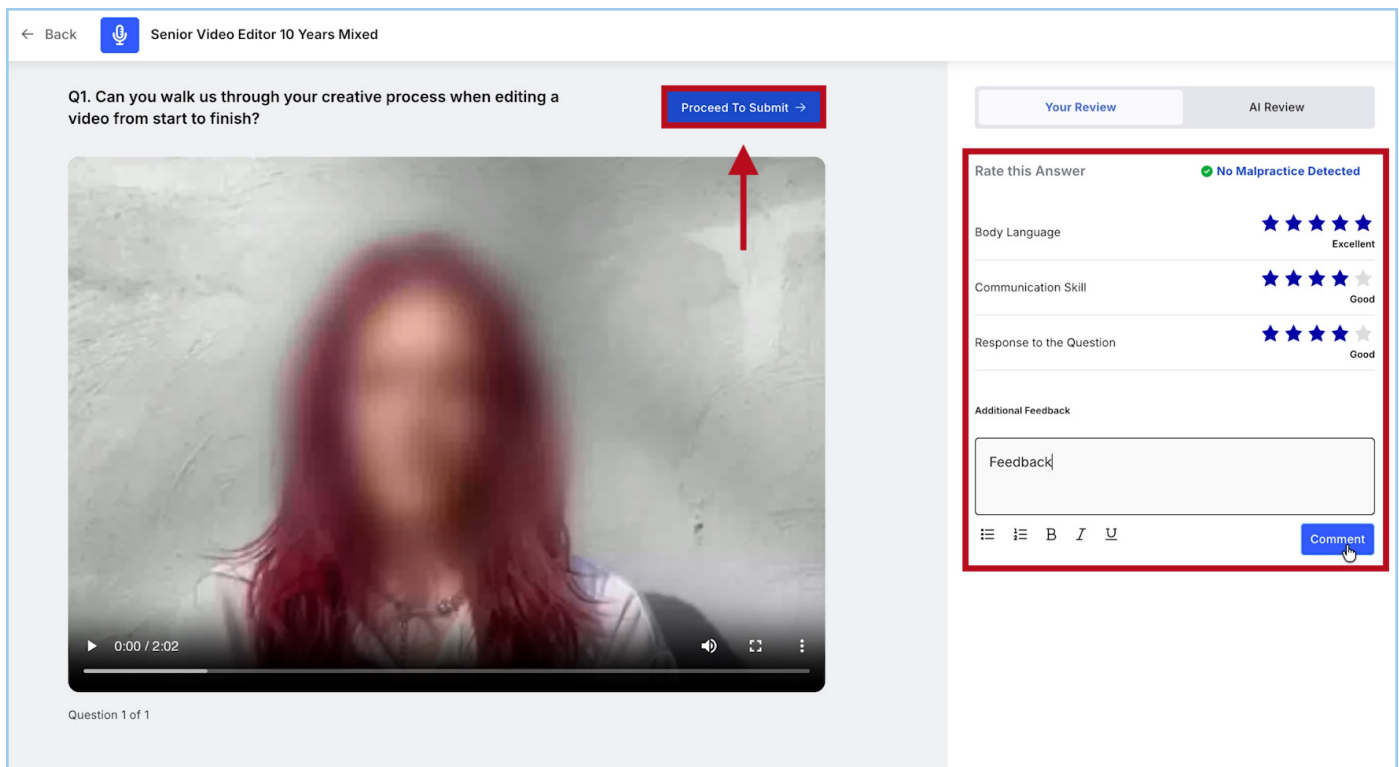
← Back Senior Video Editor 10 Years Mixed

Q1. Can you walk us through your creative process when editing a video from start to finish?

Proceed To Submit →

0:00 / 2:02

Question 1 of 1

Your Review AI Review

Rate this Answer

No Malpractice Detected

Body Language
Excellent

Communication Skill
Good

Response to the Question
Good

Additional Feedback

Feedback

B I U

Comment